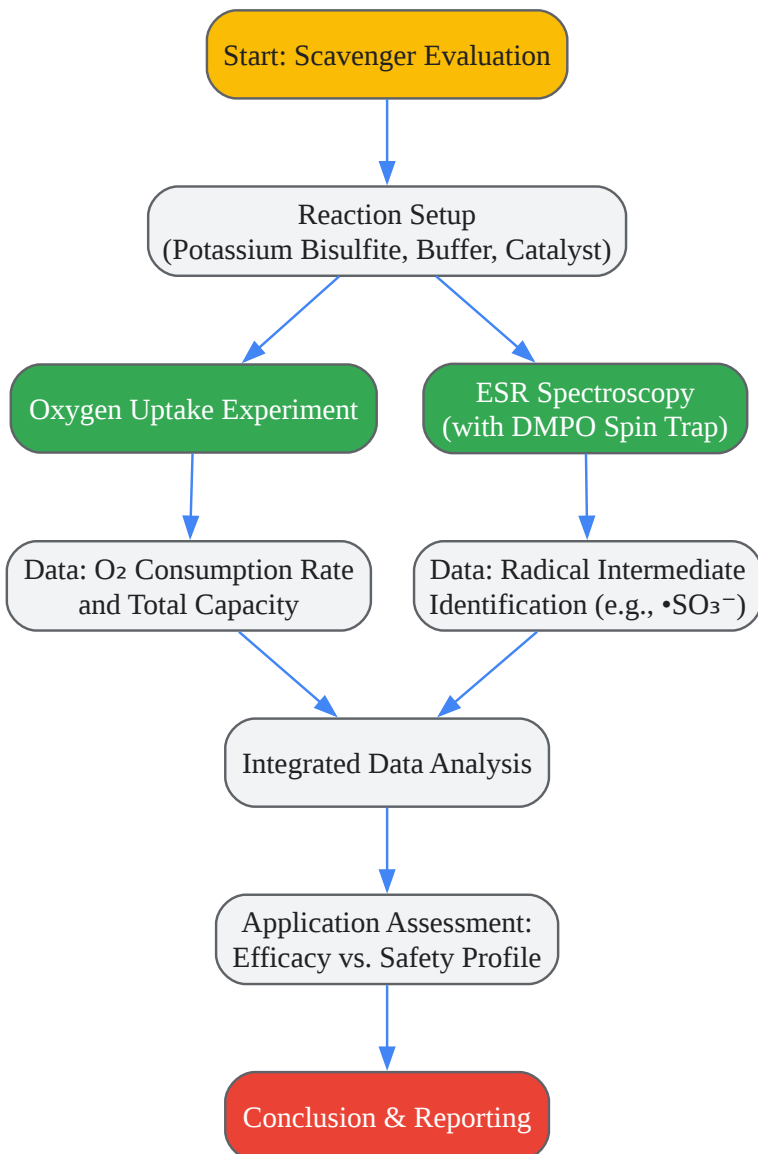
Start: Scavenger Evaluation

Reaction Setup
(Potassium Bisulfite, Buffer, Catalyst)

Oxygen Uptake Experiment

ESR Spectroscopy
(with DMPO Spin Trap)

Data: $O_2$ Consumption Rate and Total Capacity

Data: Radical Intermediate Identification (e.g., $\bullet SO_3^-$)

Integrated Data Analysis

Application Assessment:
Efficacy vs. Safety Profile

Conclusion & Reporting